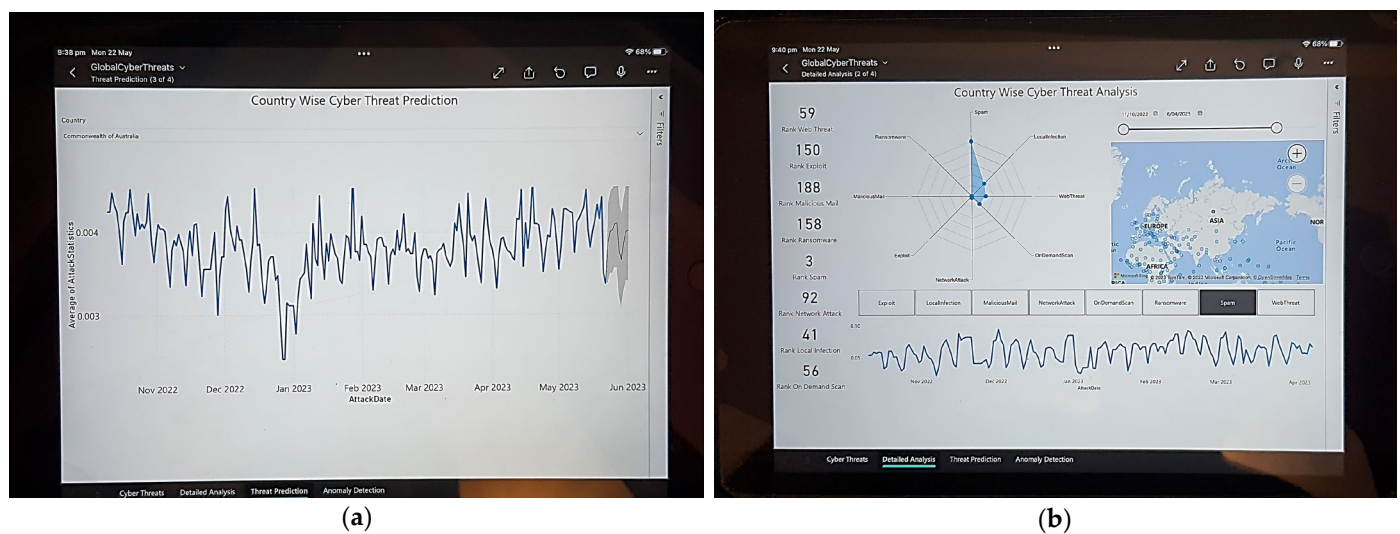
9:38 pm Mon 22 May
68%
GlobalCyberThreats
Threat Prediction (3 of 4)
Country Wise Cyber Threat Prediction
Country
Commonwealth of Australia
Filters
Average of AttackStatistics
0.004
0.003
Nov 2022
Dec 2022
Jan 2023
Feb 2023
Mar 2023
Apr 2023
May 2023
Jun 2023
AttackDate
Cyber Threats
Detailed Analysis
Threat Prediction
Anomaly Detection

(a)

9:40 pm Mon 22 May
68%
GlobalCyberThreats
Detailed Analysis (2 of 4)
Country Wise Cyber Threat Analysis
Filters
59
Rank Web Threat
150
Rank Exploit
188
Rank Malicious Mail
158
Rank Ransomware
3
Rank Spam
92
Rank Network Attack
41
Rank Local Infection
56
Rank On Demand Scan
Spam
LocalInfection
WebThreat
OnDemandScan
NetworkAttack
Exploit
MaliciousMail
Ransomware
11/10/2022
6/04/2023
Arctic Ocean
ASIA
EUROPE
AFRICA
Pacific Ocean
NOR
Microsoft Bing
© 2023 TomTom, © 2023 Microsoft Corporation, © OpenStreetMap Terms
Exploit
LocalInfection
MaliciousMail
NetworkAttack
OnDemandScan
Ransomware
Spam
WebThreat
0.10
0.05
Nov 2022
Dec 2022
Jan 2023
Feb 2023
Mar 2023
Apr 2023
AttackDate
Cyber Threats
Detailed Analysis
Threat Prediction
Anomaly Detection

(b)